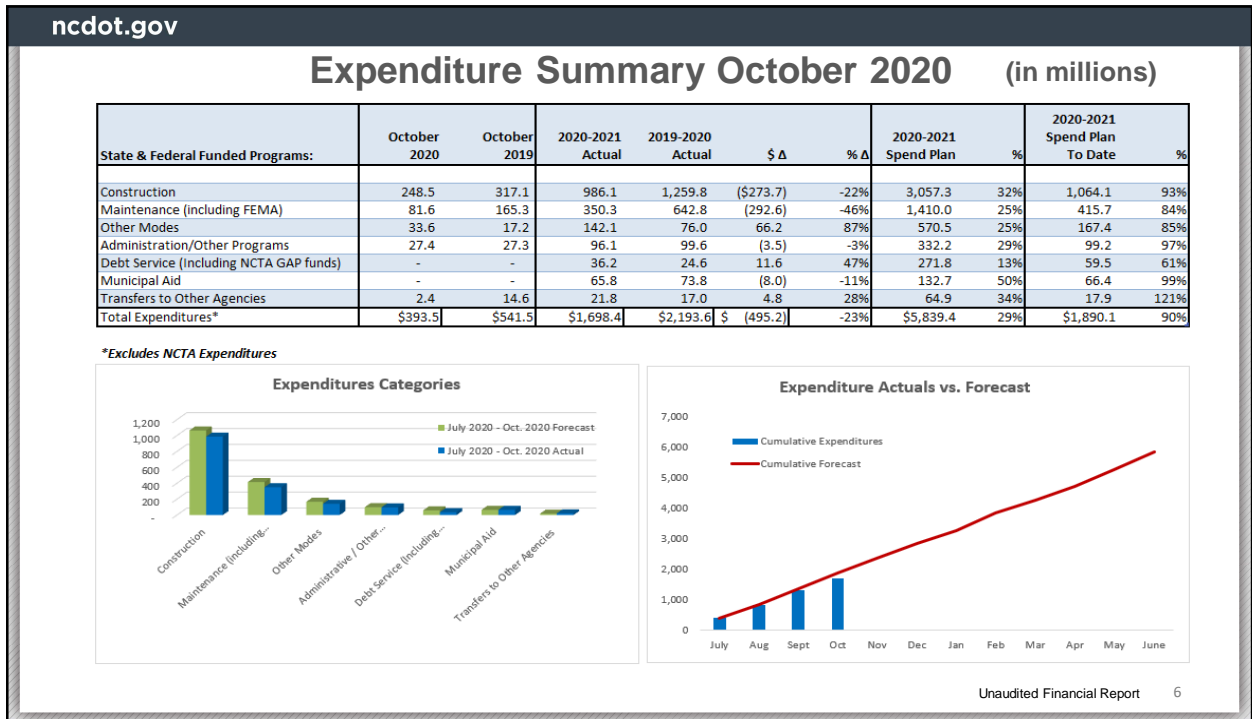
ncdot.gov

Expenditure Summary October 2020 (in millions)

| State & Federal Funded Programs: | October 2020 | October 2019 | 2020-2021 Actual | 2019-2020 Actual | $ Δ | % Δ | 2020-2021 Spend Plan | % | 2020-2021 Spend Plan To Date | % |
|---|---|---|---|---|---|---|---|---|---|---|
| Construction | 248.5 | 317.1 | 986.1 | 1,259.8 | ($273.7) | -22% | 3,057.3 | 32% | 1,064.1 | 93% |
| Maintenance (including FEMA) | 81.6 | 165.3 | 350.3 | 642.8 | (292.6) | -46% | 1,410.0 | 25% | 415.7 | 84% |
| Other Modes | 33.6 | 17.2 | 142.1 | 76.0 | 66.2 | 87% | 570.5 | 25% | 167.4 | 85% |
| Administration/Other Programs | 27.4 | 27.3 | 96.1 | 99.6 | (3.5) | -3% | 332.2 | 29% | 99.2 | 97% |
| Debt Service (Including NCTA GAP funds) | - | - | 36.2 | 24.6 | 11.6 | 47% | 271.8 | 13% | 59.5 | 61% |
| Municipal Aid | - | - | 65.8 | 73.8 | (8.0) | -11% | 132.7 | 50% | 66.4 | 99% |
| Transfers to Other Agencies | 2.4 | 14.6 | 21.8 | 17.0 | 4.8 | 28% | 64.9 | 34% | 17.9 | 121% |
| Total Expenditures* | $393.5 | $541.5 | $1,698.4 | $2,193.6 | $ (495.2) | -23% | $5,839.4 | 29% | $1,890.1 | 90% |

*Excludes NCTA Expenditures

Expenditures Categories

1,200
1,000
800
600
400
200
-

July 2020 - Oct. 2020 Forecast
July 2020 - Oct. 2020 Actual

Construction
Maintenance (including...
Other Modes
Administrative / Other...
Debt Service (Including...
Municipal Aid
Transfers to Other Agencies

Expenditure Actuals vs. Forecast

7,000
6,000
5,000
4,000
3,000
2,000
1,000
0

Cumulative Expenditures
Cumulative Forecast

July Aug Sept Oct Nov Dec Jan Feb Mar Apr May June

Unaudited Financial Report 6